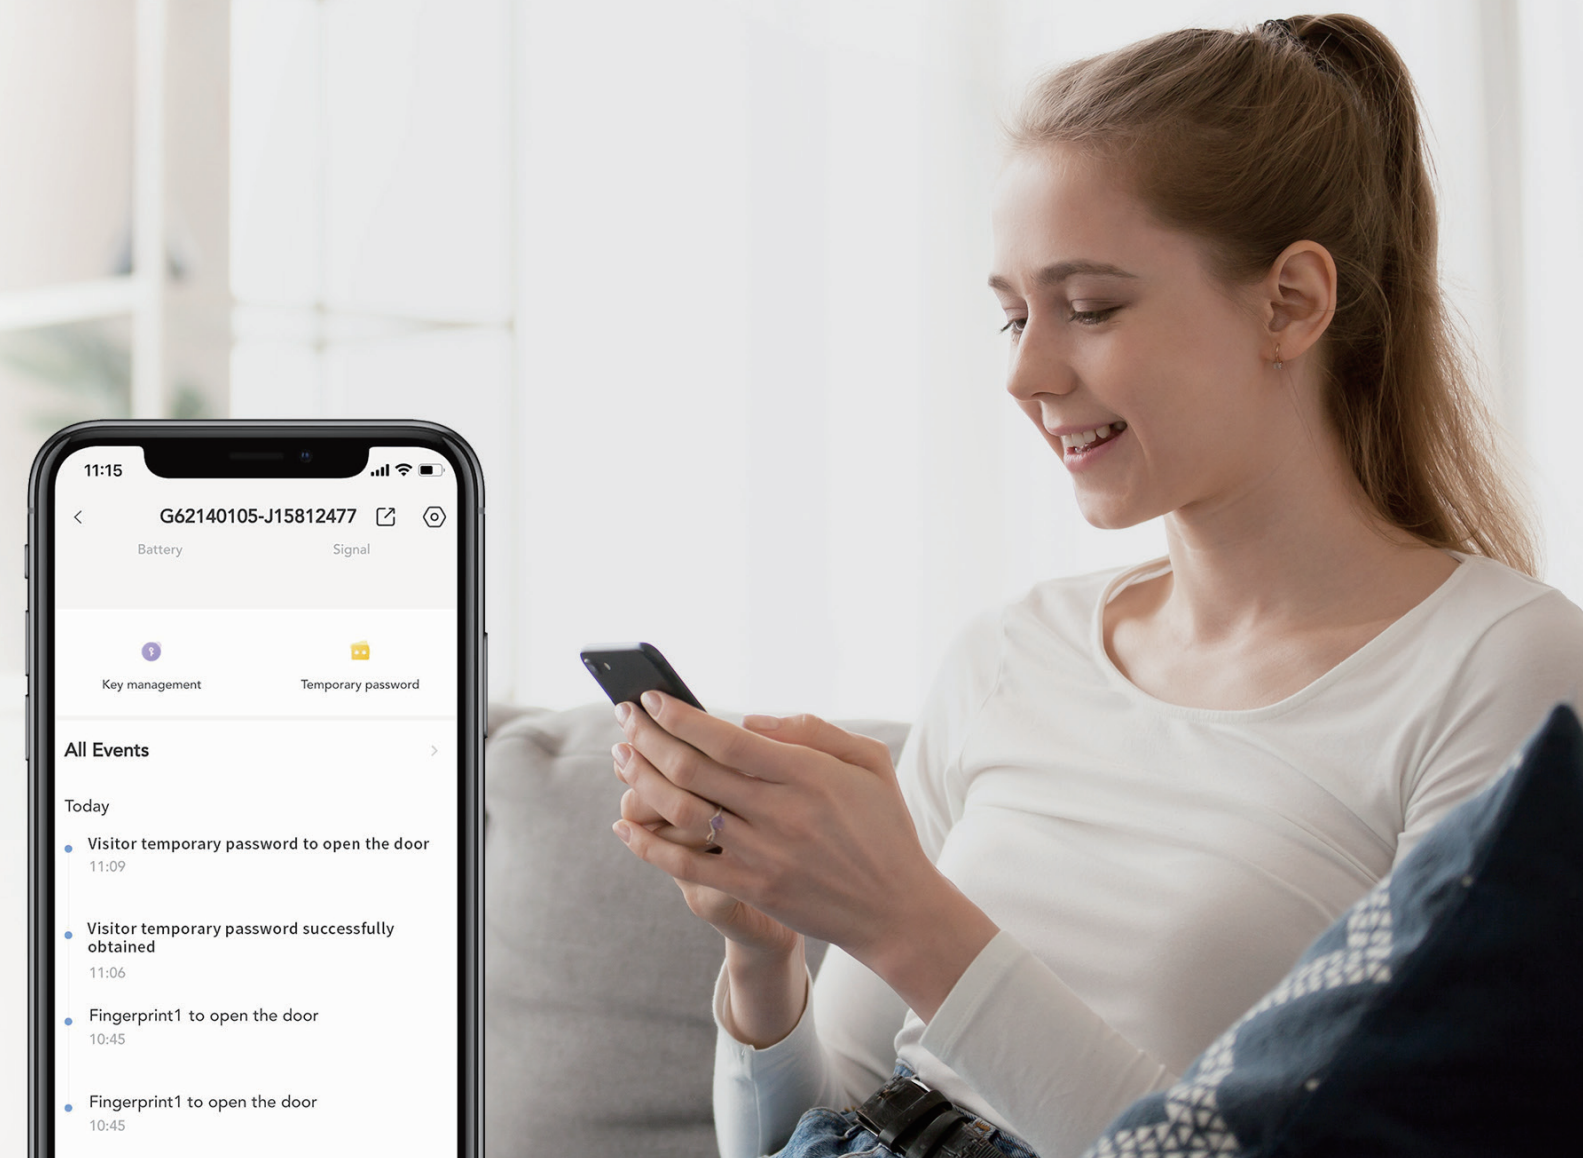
11:15

G62140105-J15812477

Battery

Signal

Key management

Temporary password

All Events

Today

Visitor temporary password to open the door
11:09

Visitor temporary password successfully obtained
11:06

Fingerprint1 to open the door
10:45

Fingerprint1 to open the door
10:45